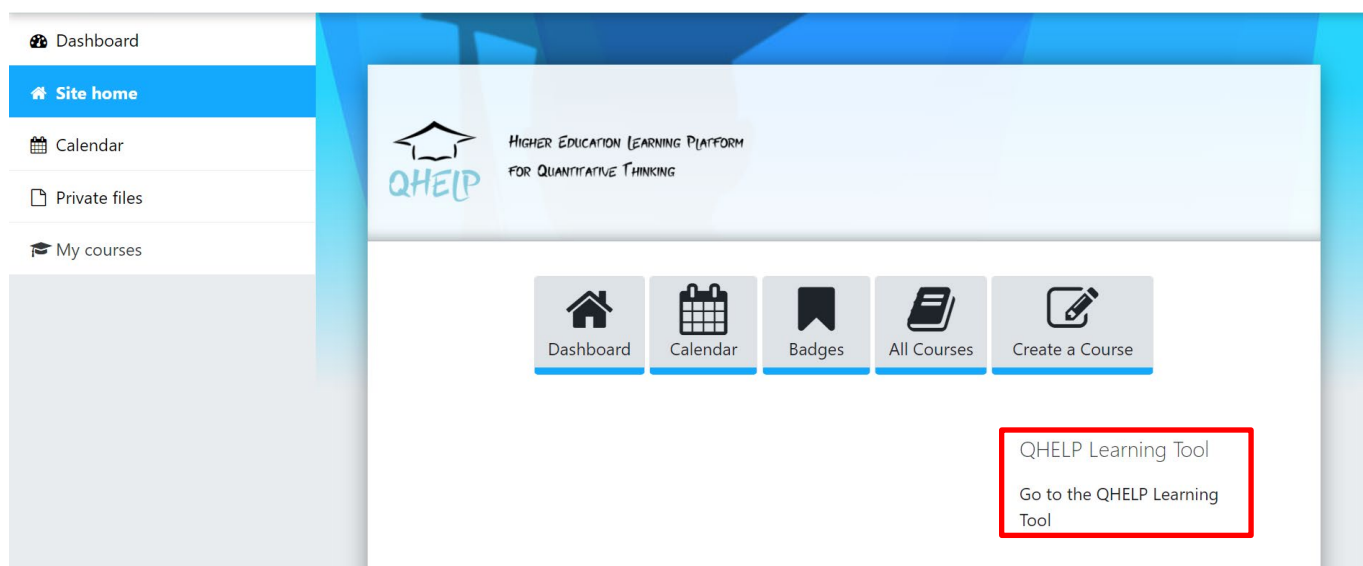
Dashboard
Site home
Calendar
Private files
My courses

QHELP
Higher Education Learning Platform for Quantitative Thinking

Dashboard
Calendar
Badges
All Courses
Create a Course

QHELP Learning Tool
Go to the QHELP Learning Tool